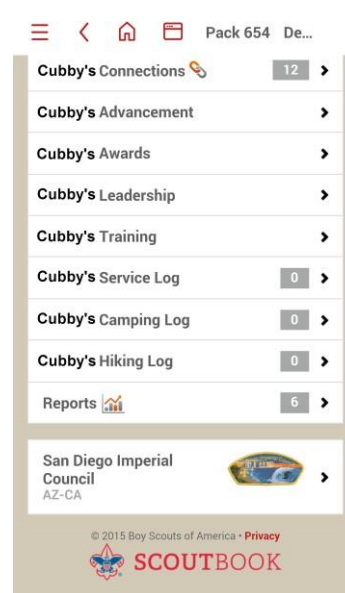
Pack 654 De...

Cubby's Connections 12 >

Cubby's Advancement >

Cubby's Awards >

Cubby's Leadership >

Cubby's Training >

Cubby's Service Log 0 >

Cubby's Camping Log 0 >

Cubby's Hiking Log 0 >

Reports 6 >

San Diego Imperial Council
AZ-CA >

© 2015 Boy Scouts of America • Privacy

SCOUTBOOK